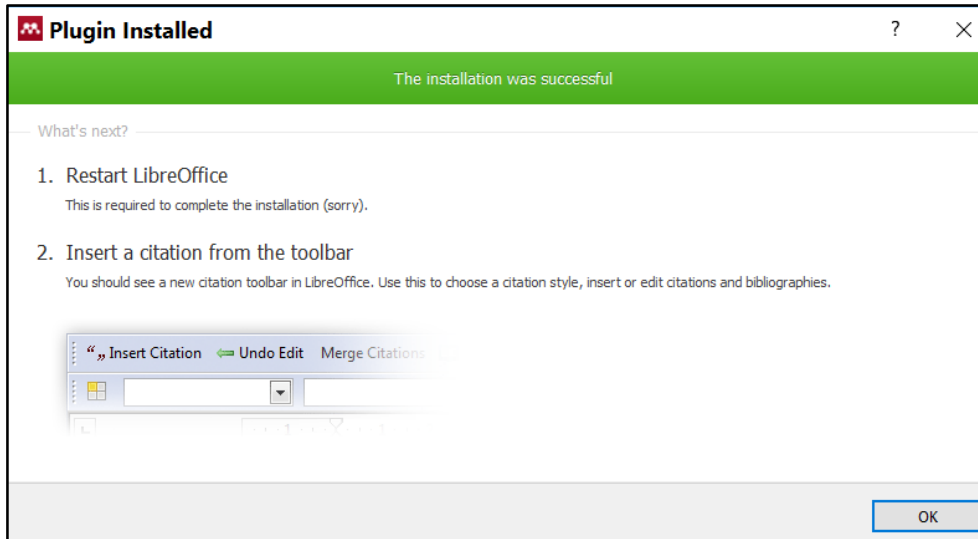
Plugin Installed

?

×

The installation was successful

What's next?

1. Restart LibreOffice

This is required to complete the installation (sorry).

2. Insert a citation from the toolbar

You should see a new citation toolbar in LibreOffice. Use this to choose a citation style, insert or edit citations and bibliographies.

“„ Insert Citation Undo Edit Merge Citations

OK